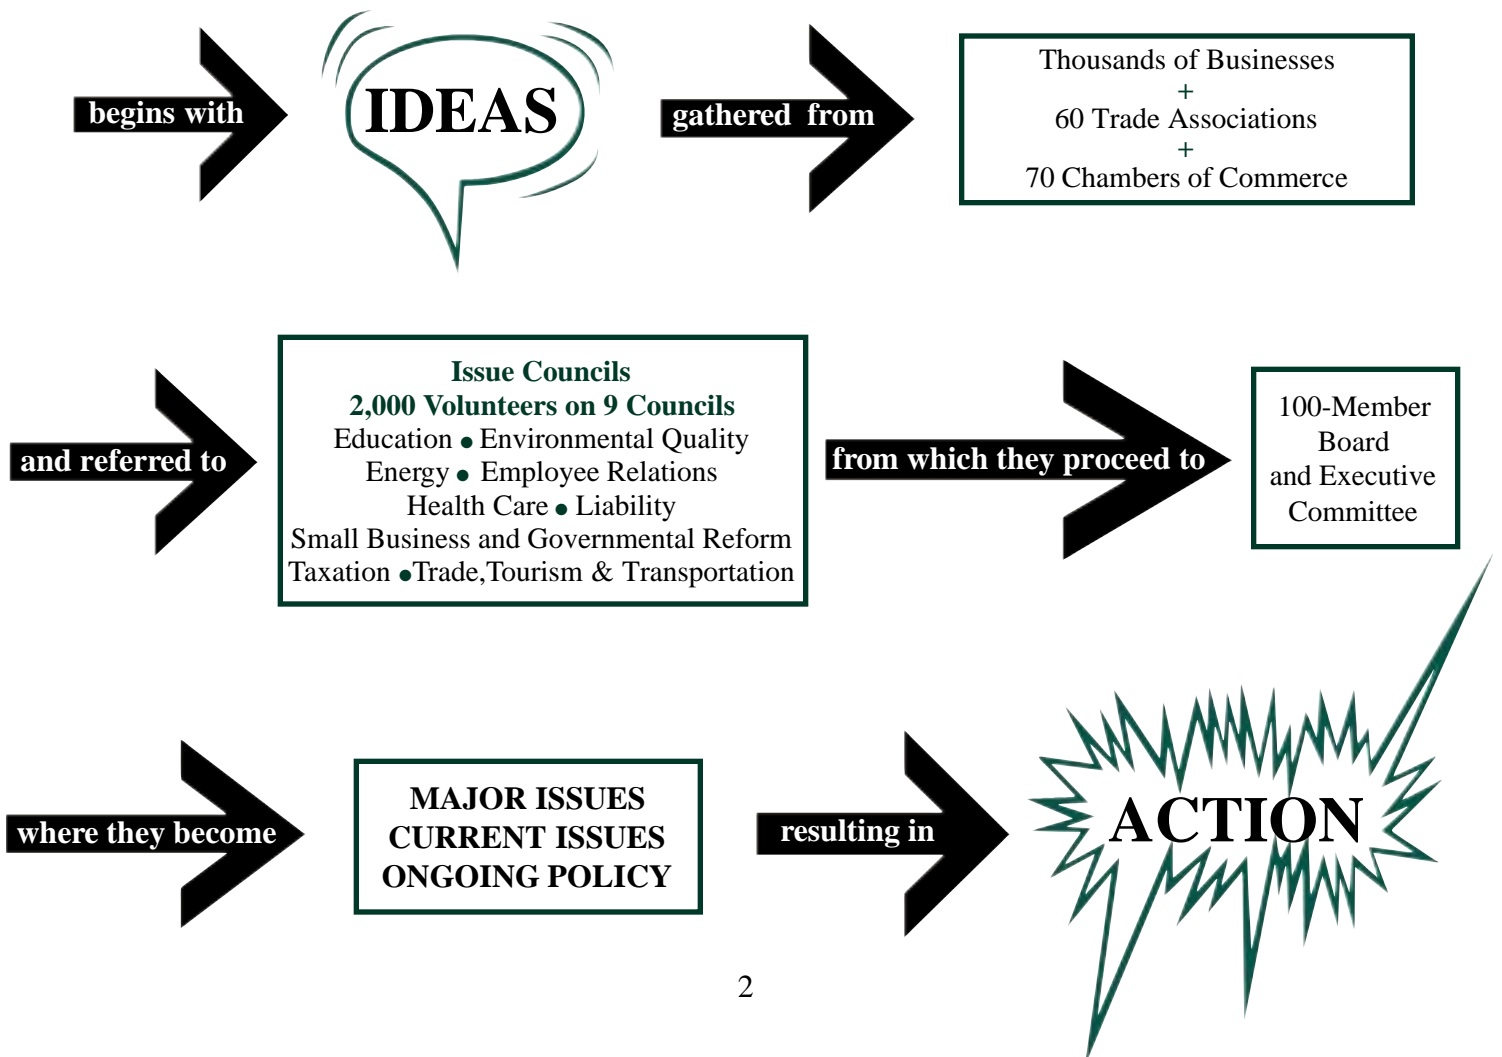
begins with

IDEAS

gathered from

Thousands of Businesses
+
60 Trade Associations
+
70 Chambers of Commerce

and referred to

Issue Councils
2,000 Volunteers on 9 Councils
Education • Environmental Quality
Energy • Employee Relations
Health Care • Liability
Small Business and Governmental Reform
Taxation •Trade,Tourism & Transportation

from which they proceed to

100-Member Board and Executive Committee

where they become

MAJOR ISSUES
CURRENT ISSUES
ONGOING POLICY

resulting in

ACTION

2